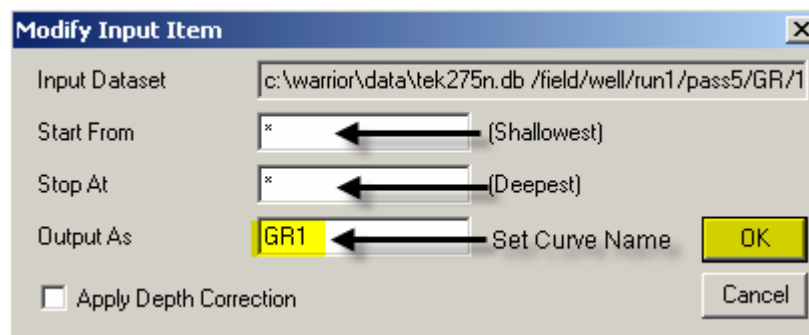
Modify Input Item

Input Dataset c:\warrior\data\tek275n.db /field/well/run1/pass5/GR/1

Start From * (Shallowest)

Stop At * (Deepest)

Output As GR1 Set Curve Name

OK

Apply Depth Correction

Cancel